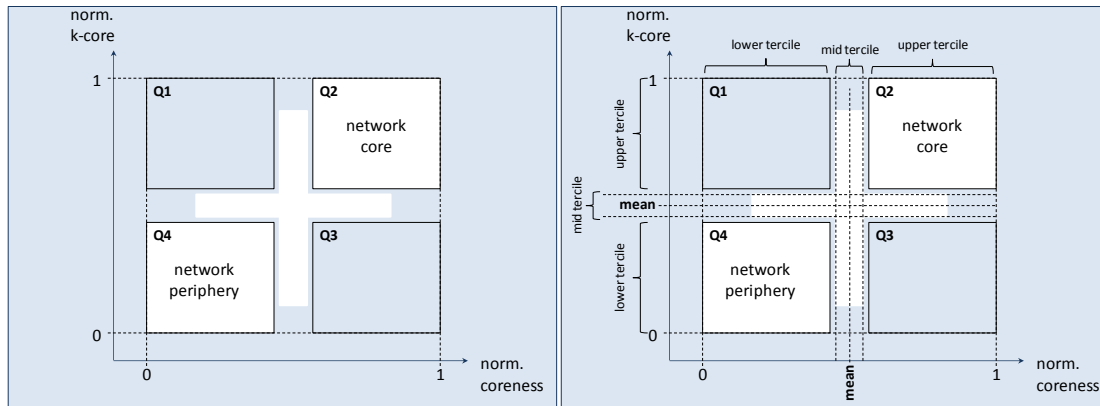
norm. k-core

1

Q1

Q2

network core

Q4

network periphery

Q3

0

0

1

norm. coreness

norm. k-core

lower tercile

mid tercile

upper tercile

1

upper tercile

Q1

Q2

network core

mid tercile

mean

Q4

network periphery

Q3

lower tercile

0

0

mean

1

norm. coreness